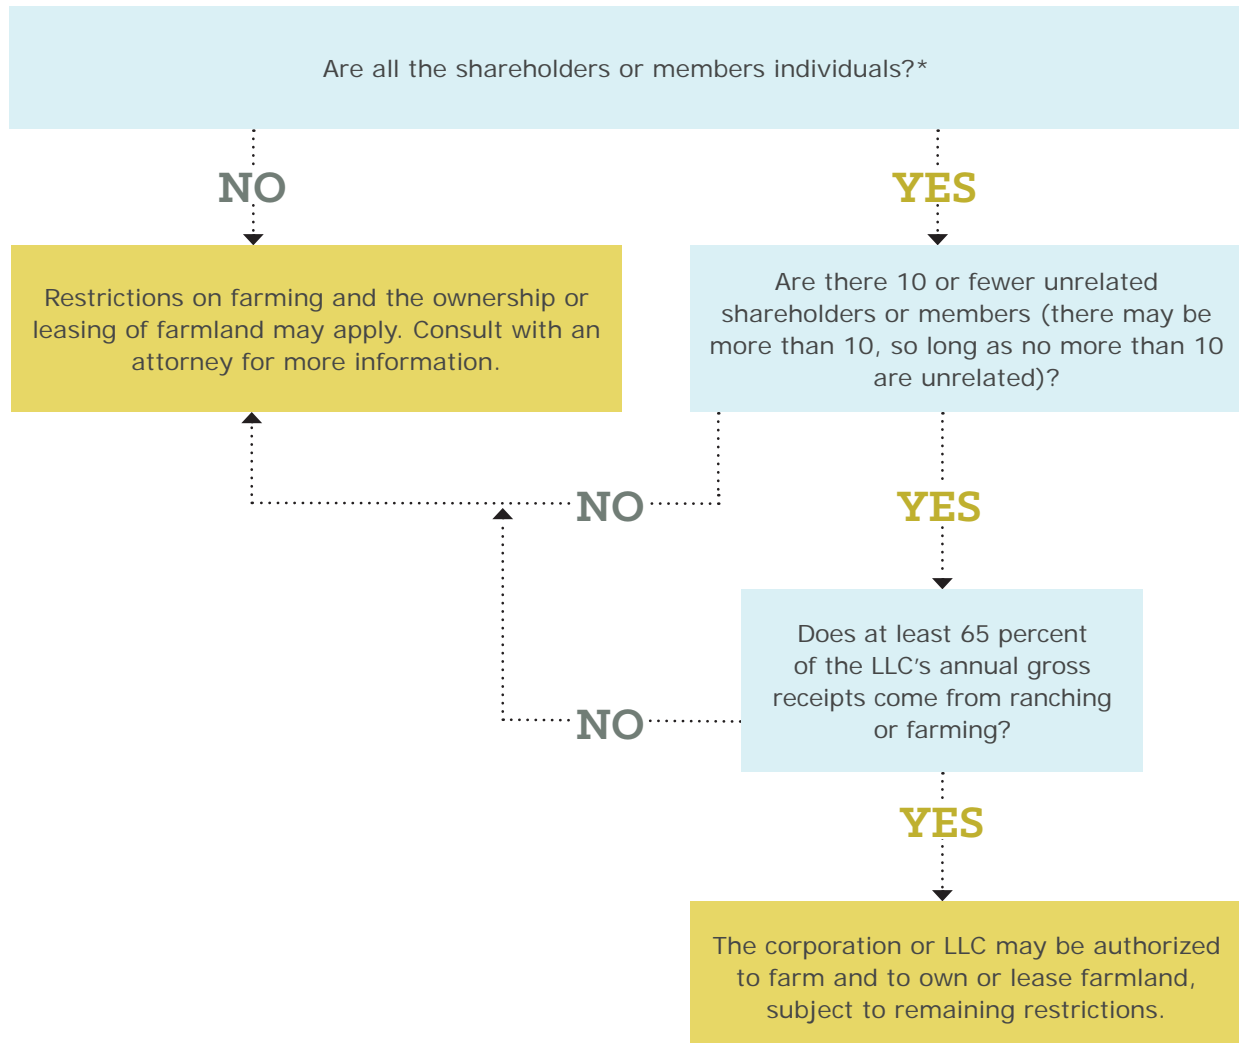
Are all the shareholders or members individuals?*

NO

YES

Restrictions on farming and the ownership or leasing of farmland may apply. Consult with an attorney for more information.

Are there 10 or fewer unrelated shareholders or members (there may be more than 10, so long as no more than 10 are unrelated)?

NO

YES

Does at least 65 percent of the LLC's annual gross receipts come from ranching or farming?

NO

YES

The corporation or LLC may be authorized to farm and to own or lease farmland, subject to remaining restrictions.